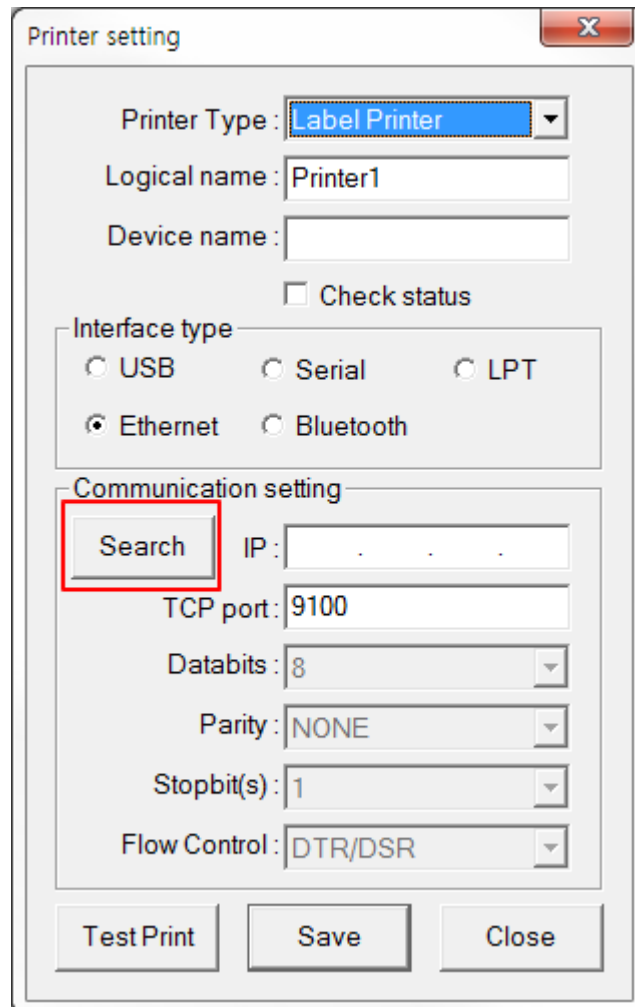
Printer setting

Printer Type : Label Printer

Logical name : Printer1

Device name :

Check status

Interface type

USB

Serial

LPT

Ethernet

Bluetooth

Communication setting

Search

IP : . . .

TCP port : 9100

Databits : 8

Parity : NONE

Stopbit(s) : 1

Flow Control : DTR/DSR

Test Print

Save

Close